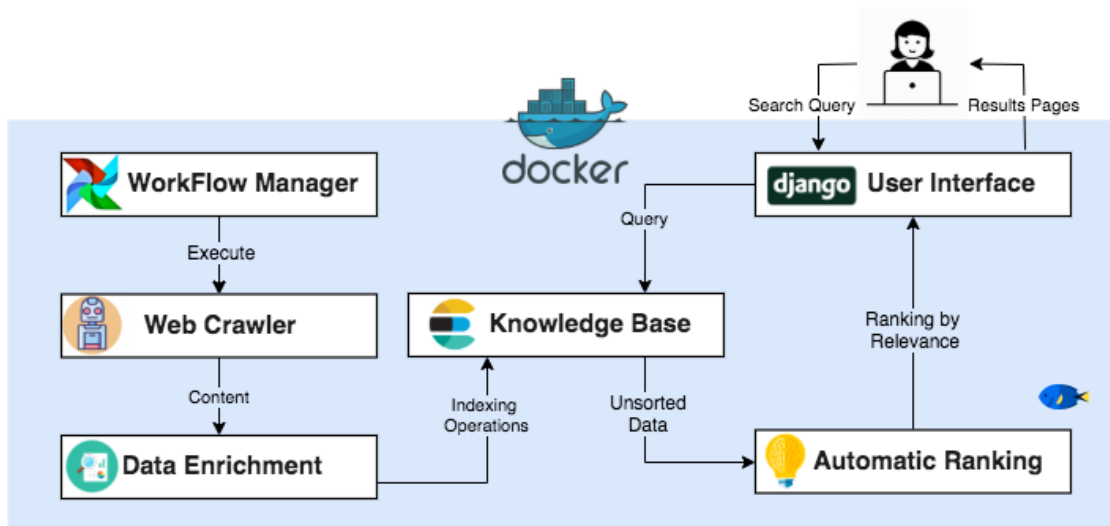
Search Query

Results Pages

docker

WorkFlow Manager

Execute

Web Crawler

Content

Data Enrichment

Indexing Operations

Knowledge Base

Query

django User Interface

Ranking by Relevance

Unsorted Data

Automatic Ranking